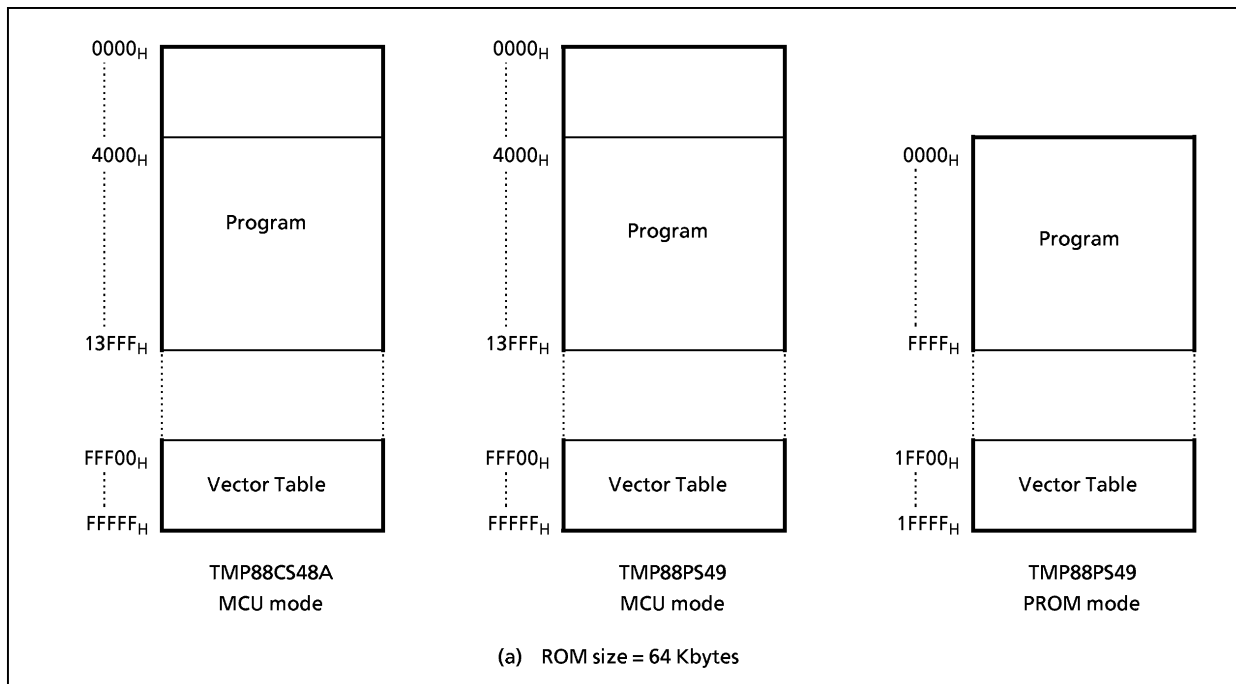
$0000_H$
$4000_H$
Program
$13FFF_H$
$FFF00_H$
Vector Table
$FFFFF_H$
TMP88CS48A
MCU mode

$0000_H$
$4000_H$
Program
$13FFF_H$
$FFF00_H$
Vector Table
$FFFFF_H$
TMP88PS49
MCU mode

$0000_H$
Program
$FFFF_H$
$1FF00_H$
Vector Table
$1FFFF_H$
TMP88PS49
PROM mode

(a) ROM size = 64 Kbytes